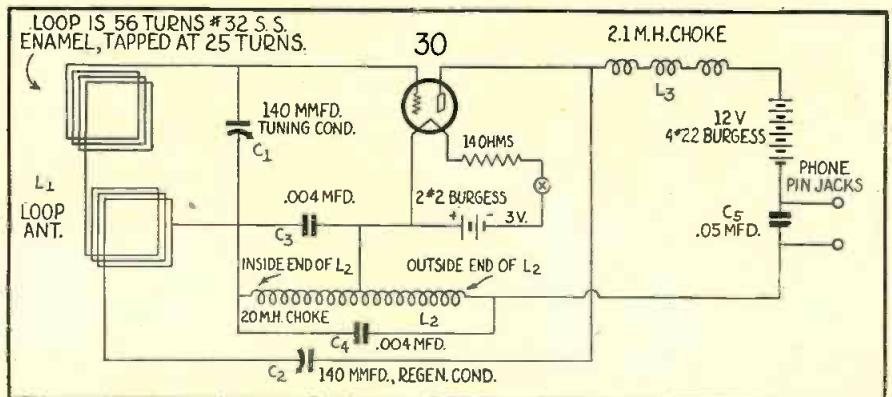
LOOP IS 56 TURNS #32 S.S. ENAMEL, TAPPED AT 25 TURNS.

30

2.1 M.H. CHOKE

$L_3$

140 MMFD. TUNING COND.

$C_1$

14 OHMS

12 V
4#22 BURGESS

PHONE PIN JACKS

$L_1$
LOOP ANT.

.004 MFD.

$C_3$

2#2 BURGESS

3V.

$C_5$
.05 MFD.

INSIDE END OF $L_2$

OUTSIDE END OF $L_2$

20 M.H. CHOKE

$L_2$

$C_4$ .004 MFD.

$C_2$ 140 MMFD., REGEN. COND.